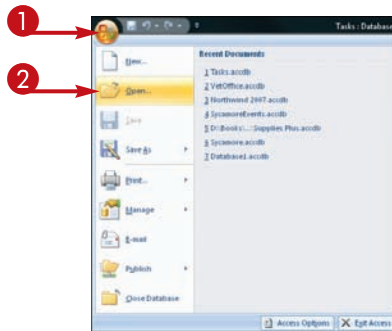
1

2

Tasks : Databa

New...

Open...

Save

Save As

Print...

Manage

E-mail

Publish

Close Database

Recent Documents

1 Tasks.accdb

2 VetOffice.accdb

3 Northwind 2007.accdb

4 SycamoreEvents.accdb

5 D:\Books\...\Supplies Plus.accdb

6 Sycamore.accdb

7 Database1.accdb

Access Options

Exit Acces